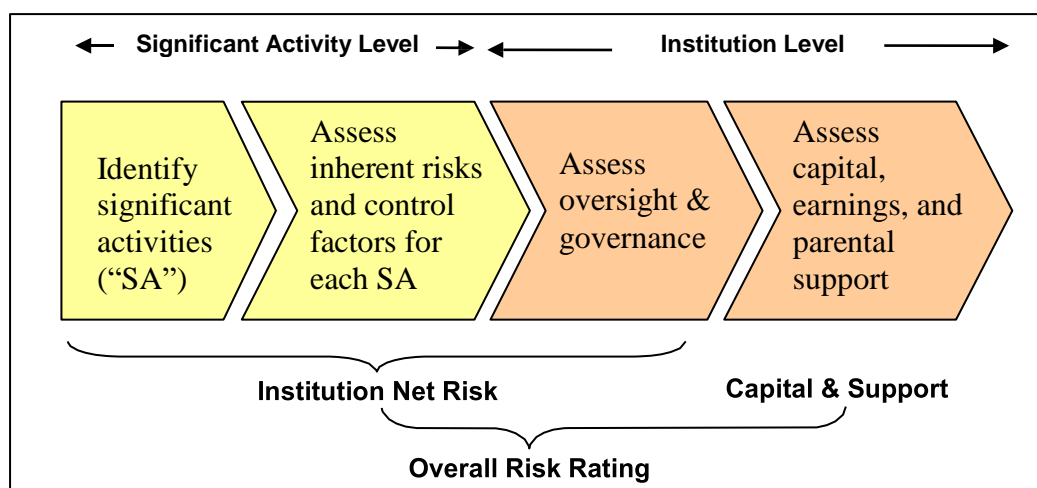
Significant Activity Level

Institution Level

Identify significant activities (“SA”)

Assess inherent risks and control factors for each SA

Assess oversight & governance

Assess capital, earnings, and parental support

Institution Net Risk

Capital & Support

Overall Risk Rating